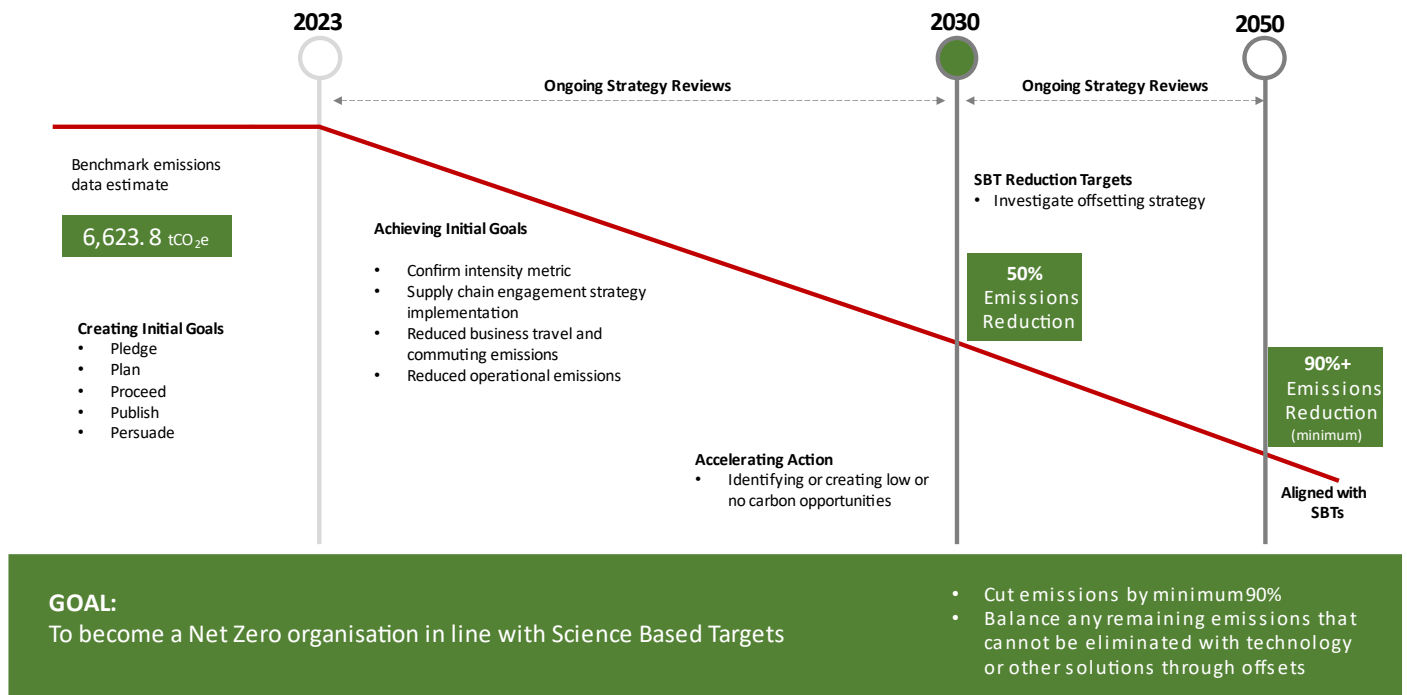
2023

2030

2050

Ongoing Strategy Reviews

Ongoing Strategy Reviews

Benchmark emissions data estimate

6,623. 8 $tCO_2e$

Creating Initial Goals
• Pledge
• Plan
• Proceed
• Publish
• Persuade

Achieving Initial Goals

• Confirm intensity metric
• Supply chain engagement strategy implementation
• Reduced business travel and commuting emissions
• Reduced operational emissions

Accelerating Action
• Identifying or creating low or no carbon opportunities

SBT Reduction Targets
• Investigate offsetting strategy

50% Emissions Reduction

90%+ Emissions Reduction (minimum)

Aligned with SBTs

GOAL:
To become a Net Zero organisation in line with Science Based Targets

• Cut emissions by minimum 90%
• Balance any remaining emissions that cannot be eliminated with technology or other solutions through offsets